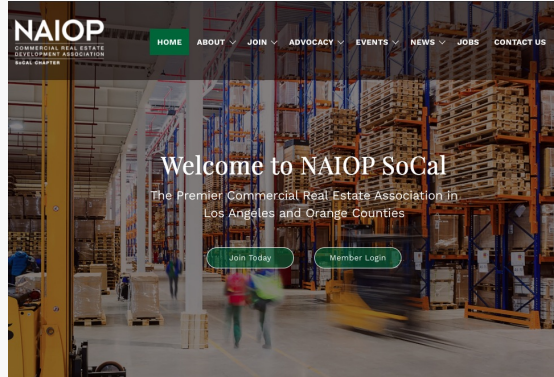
NAIOP
COMMERCIAL REAL ESTATE DEVELOPMENT ASSOCIATION
SoCal CHAPTER

HOME ABOUT JOIN ADVOCACY EVENTS NEWS JOBS CONTACT US

Welcome to NAIOP SoCal

The Premier Commercial Real Estate Association in Los Angeles and Orange Counties

Join Today

Member Login